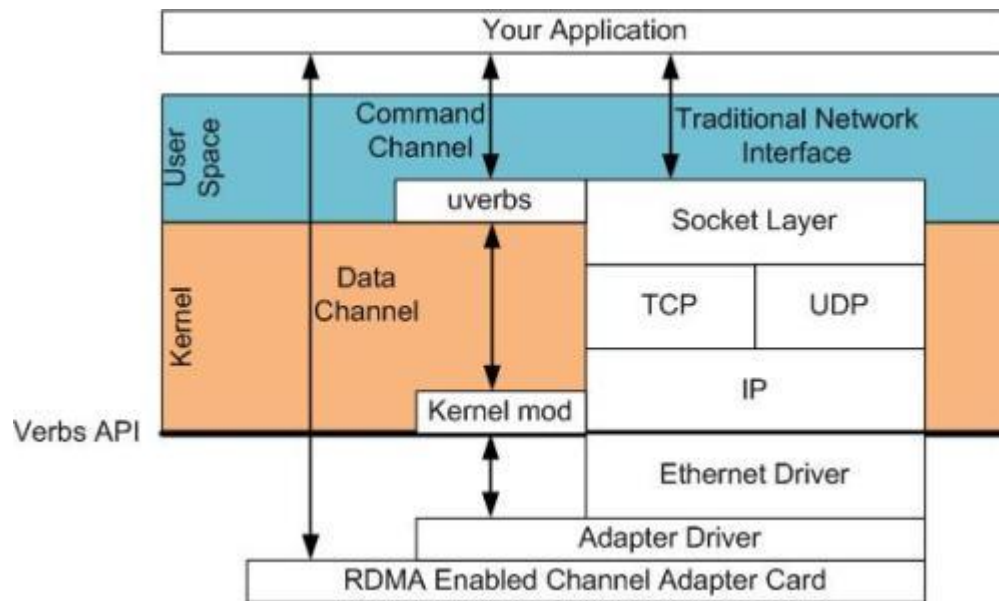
Your Application

User Space

Command Channel

Traditional Network Interface

uverbs

Socket Layer

Kernel

Data Channel

TCP

UDP

IP

Kernel mod

Verbs API

Ethernet Driver

Adapter Driver

RDMA Enabled Channel Adapter Card